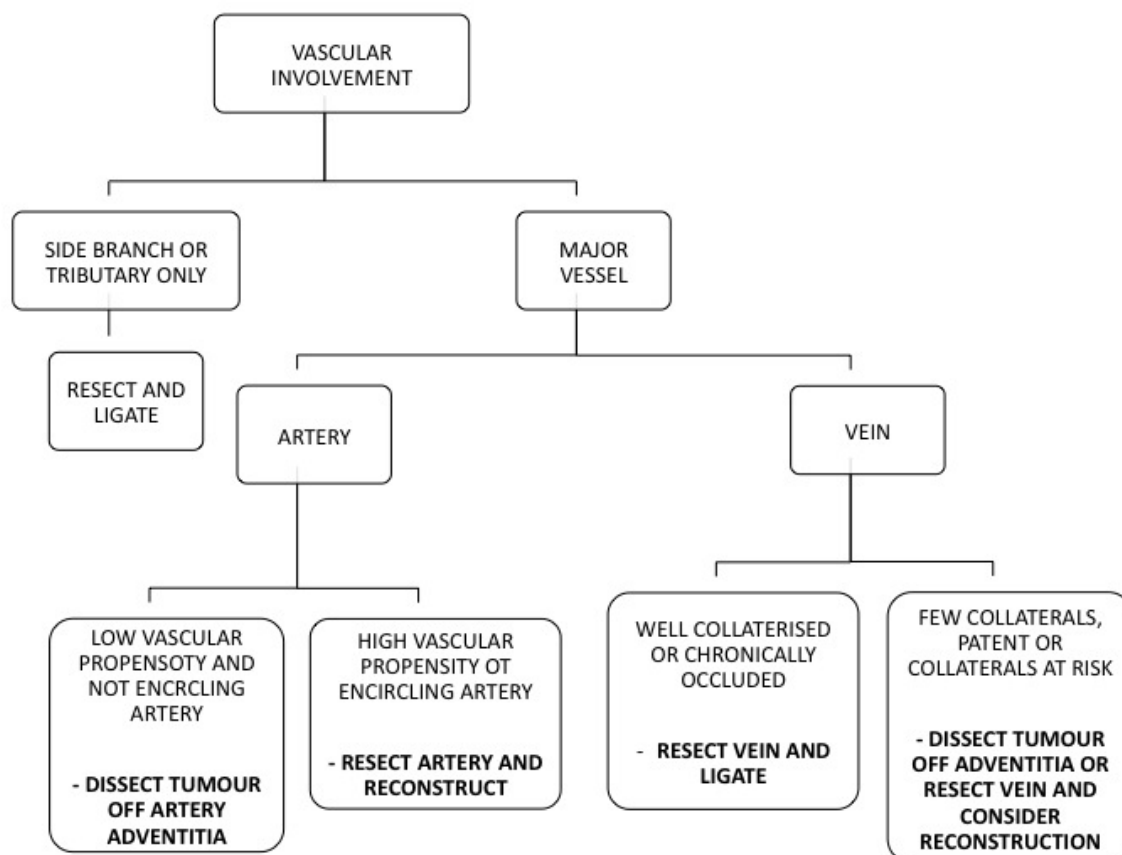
VASCULAR INVOLVEMENT

SIDE BRANCH OR TRIBUTARY ONLY

RESECT AND LIGATE

MAJOR VESSEL

ARTERY

VEIN

LOW VASCULAR PROPENSOTY AND NOT ENCRCLING ARTERY

- DISSECT TUMOUR OFF ARTERY ADVENTITIA

HIGH VASCULAR PROPENSITY OT ENCIRCLING ARTERY

- RESECT ARTERY AND RECONSTRUCT

WELL COLLATERISED OR CHRONICALLY OCCLUDED

- RESECT VEIN AND LIGATE

FEW COLLATERALS, PATENT OR COLLATERALS AT RISK

- DISSECT TUMOUR OFF ADVENTITIA OR RESECT VEIN AND CONSIDER RECONSTRUCTION